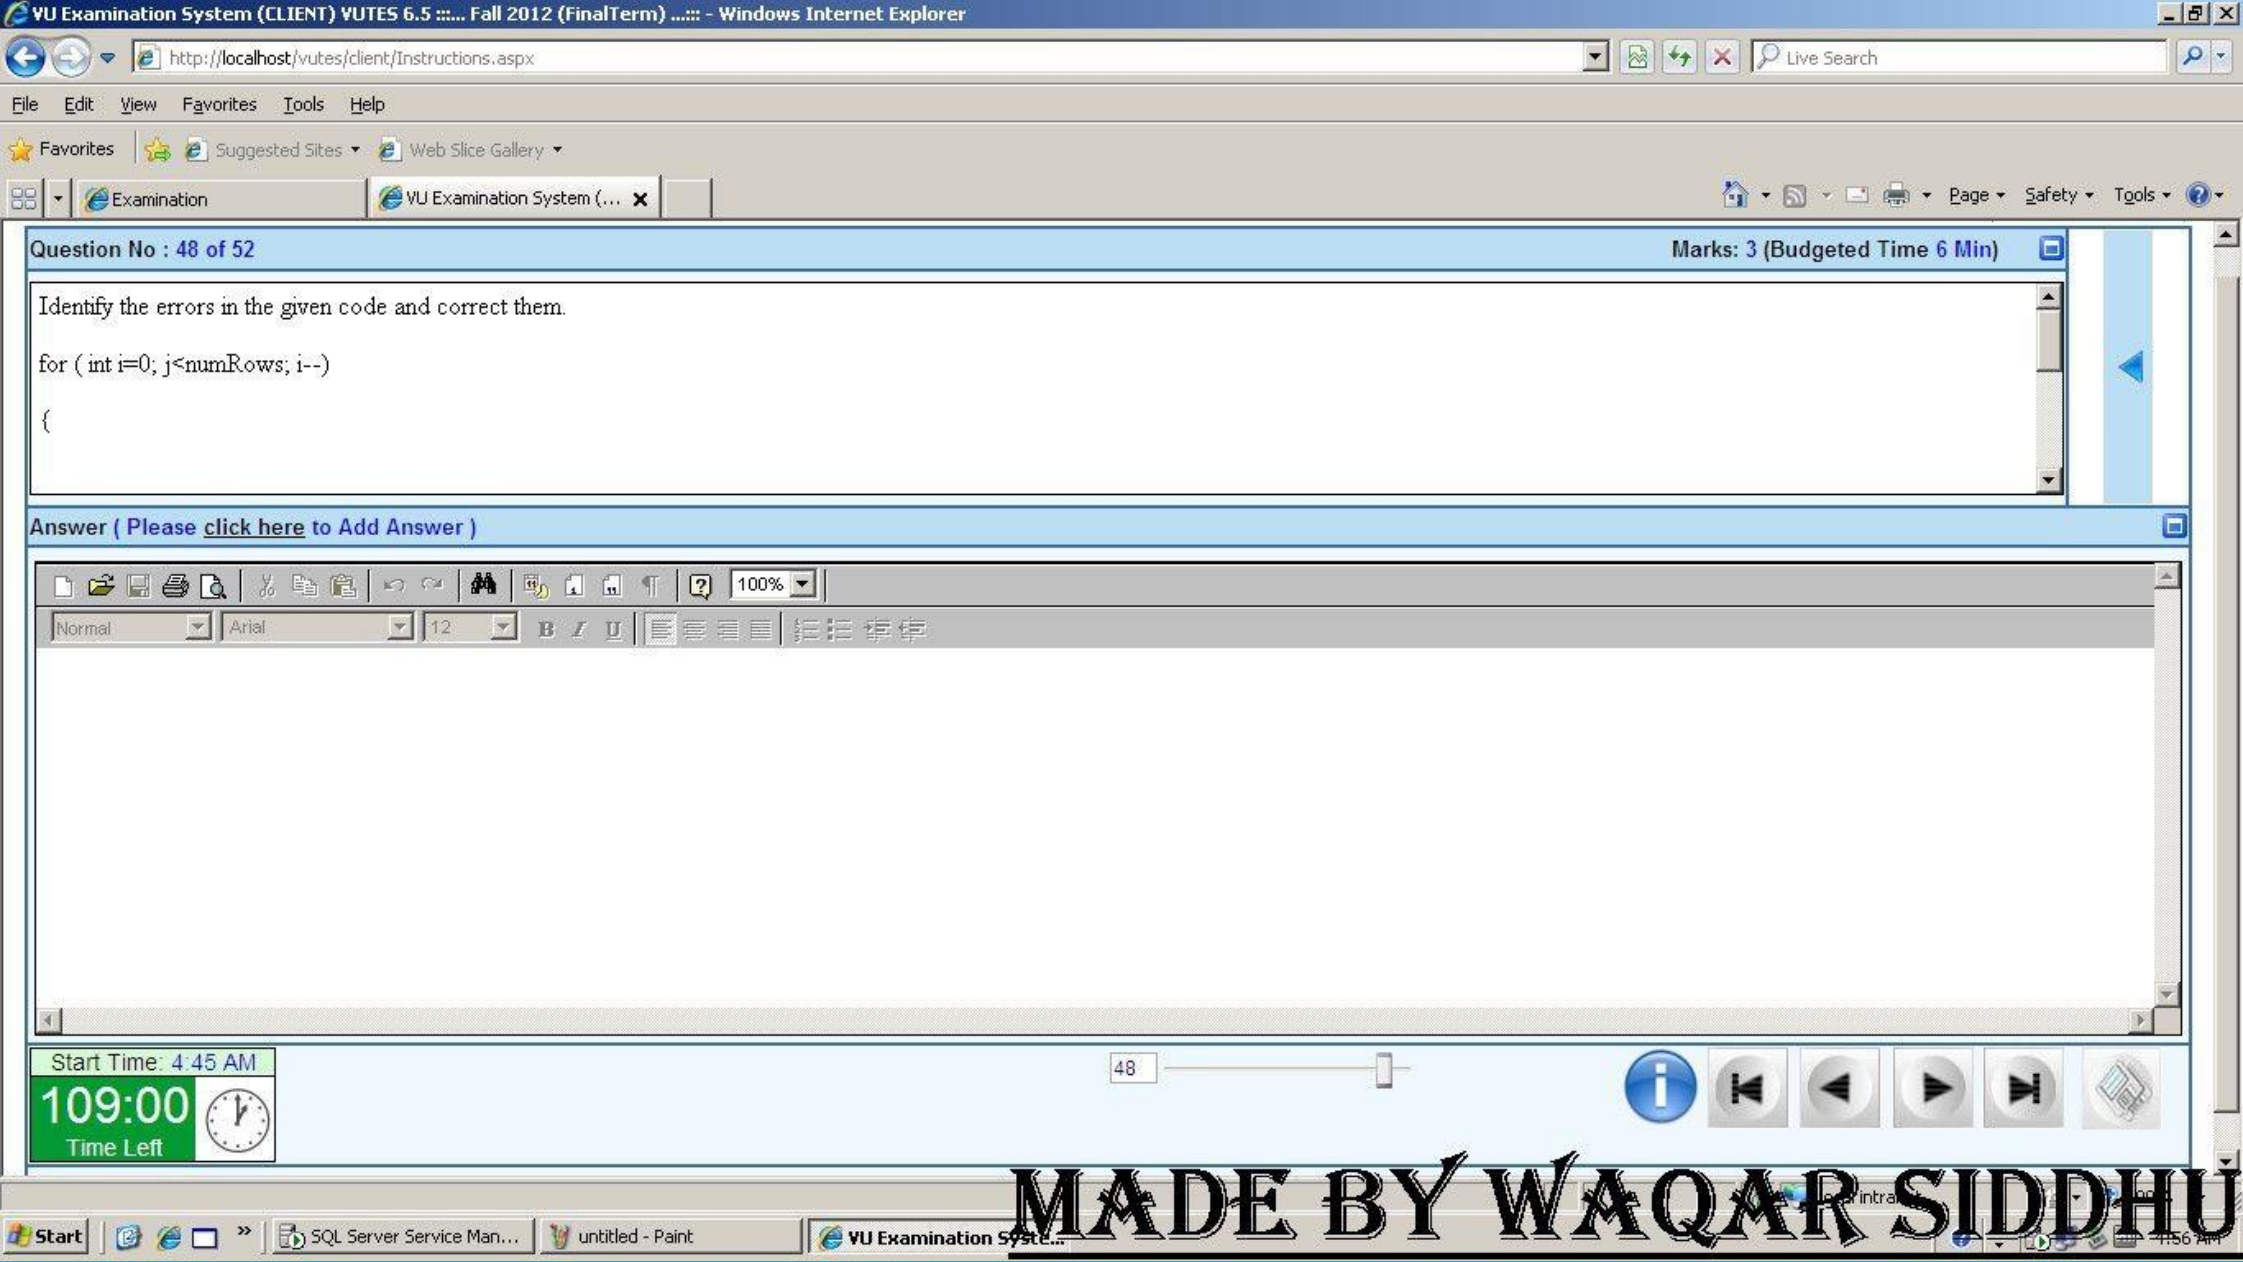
VU Examination System (CLIENT) VUTES 6.5 ::::.. Fall 2012 (FinalTerm) ..:::: - Windows Internet Explorer

http://localhost/vutes/client/Instructions.aspx

Live Search

File Edit View Favorites Tools Help

Favorites Suggested Sites Web Slice Gallery

Examination VU Examination System (...

Page Safety Tools

Question No : 48 of 52

Marks: 3 (Budgeted Time 6 Min)

Identify the errors in the given code and correct them.

for ( int i=0; j<numRows; i--)

{

Answer ( Please click here to Add Answer )

100%

Normal Arial 12

Start Time: 4:45 AM

109:00

Time Left

48

MADE BY WAQAR SIDDHU

Start SQL Server Service Man... untitled - Paint VU Examination Syste...